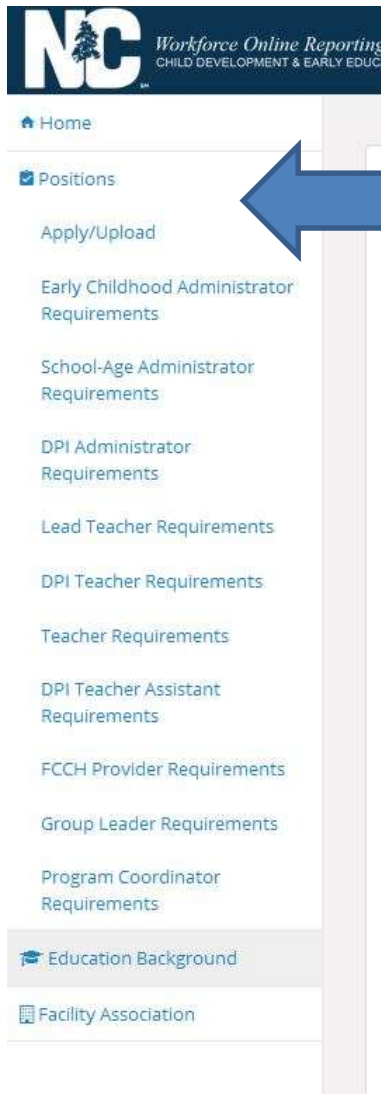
NC

Workforce Online Reporting
CHILD DEVELOPMENT & EARLY EDUC

Home

Positions

Apply/Upload

Early Childhood Administrator Requirements

School-Age Administrator Requirements

DPI Administrator Requirements

Lead Teacher Requirements

DPI Teacher Requirements

Teacher Requirements

DPI Teacher Assistant Requirements

FCCH Provider Requirements

Group Leader Requirements

Program Coordinator Requirements

Education Background

Facility Association